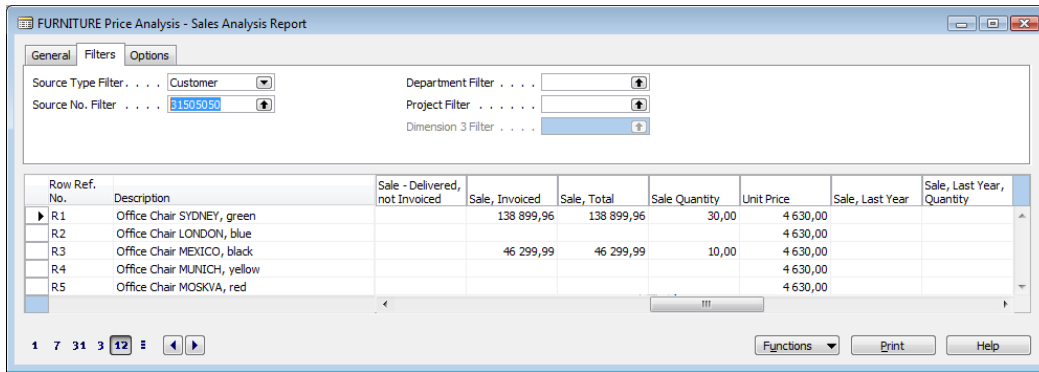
FURNITURE Price Analysis - Sales Analysis Report

General Filters Options

Source Type Filter. . . . Customer
Source No. Filter . . . . 31505050

Department Filter . . . .
Project Filter . . . . . .
Dimension 3 Filter . . . .

| Row Ref. No. | Description | Sale - Delivered, not Invoiced | Sale, Invoiced | Sale, Total | Sale Quantity | Unit Price | Sale, Last Year | Sale, Last Year, Quantity |
|---|---|---|---|---|---|---|---|---|
| R1 | Office Chair SYDNEY, green | | 138 899,96 | 138 899,96 | 30,00 | 4 630,00 | | |
| R2 | Office Chair LONDON, blue | | | | | 4 630,00 | | |
| R3 | Office Chair MEXICO, black | | 46 299,99 | 46 299,99 | 10,00 | 4 630,00 | | |
| R4 | Office Chair MUNICH, yellow | | | | | 4 630,00 | | |
| R5 | Office Chair MOSKVA, red | | | | | 4 630,00 | | |

1 7 31 3 12

Functions Print Help